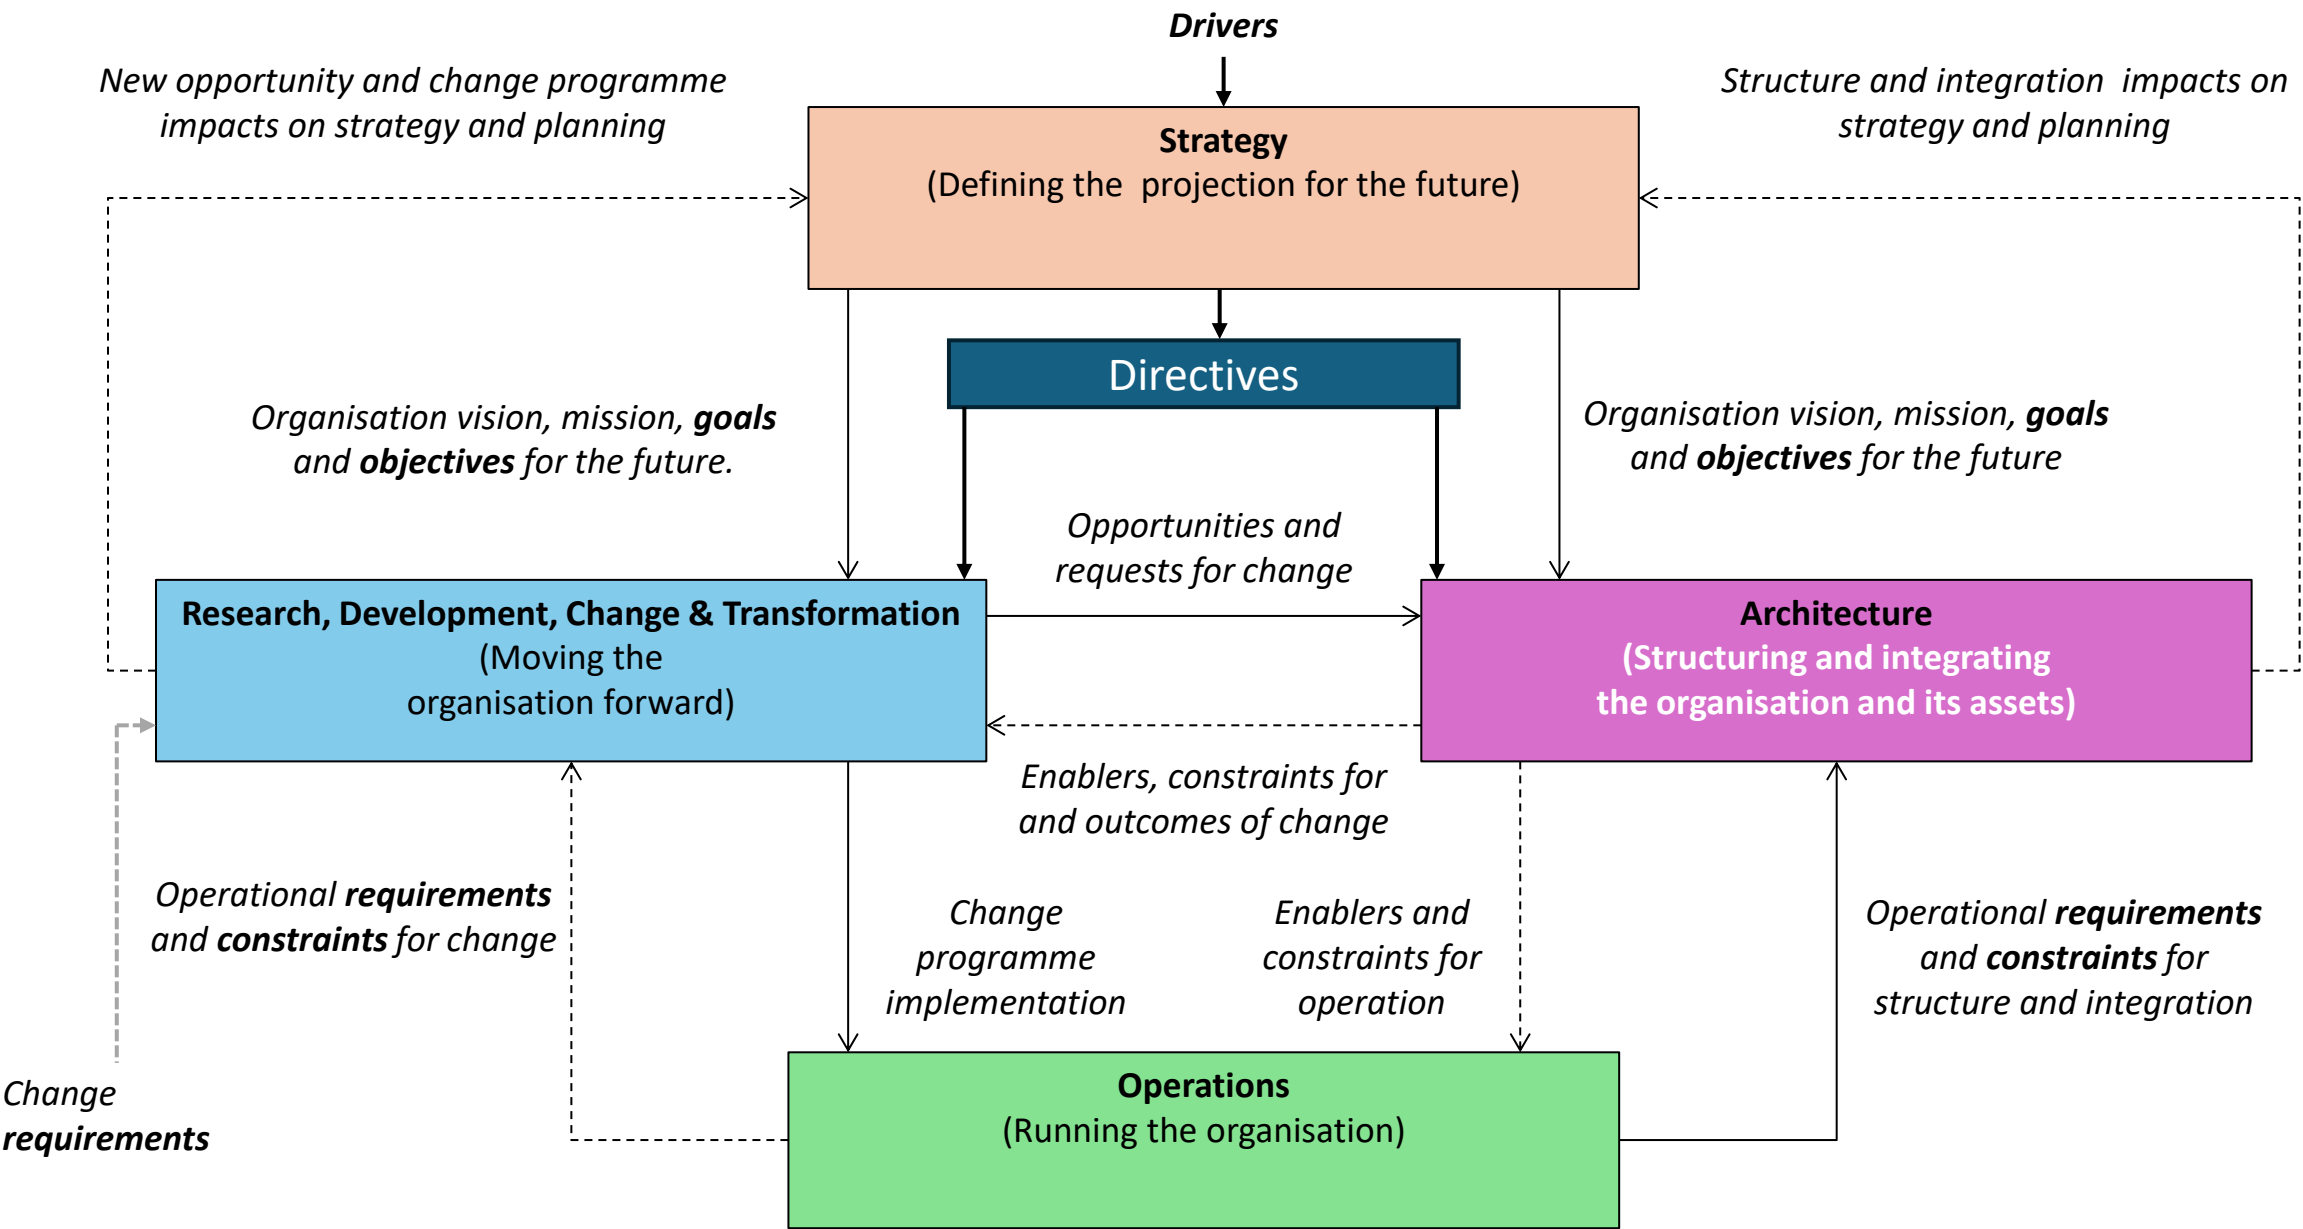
Drivers

New opportunity and change programme impacts on strategy and planning

Strategy
(Defining the projection for the future)

Structure and integration impacts on strategy and planning

Directives

Organisation vision, mission, ***goals*** and ***objectives*** for the future.

Organisation vision, mission, ***goals*** and ***objectives*** for the future

Opportunities and requests for change

Research, Development, Change & Transformation
(Moving the organisation forward)

Architecture
(Structuring and integrating the organisation and its assets)

Enablers, constraints for and outcomes of change

Operational ***requirements*** and ***constraints*** for change

Change programme implementation

Enablers and constraints for operation

Operational ***requirements*** and ***constraints*** for structure and integration

Change ***requirements***

Operations
(Running the organisation)